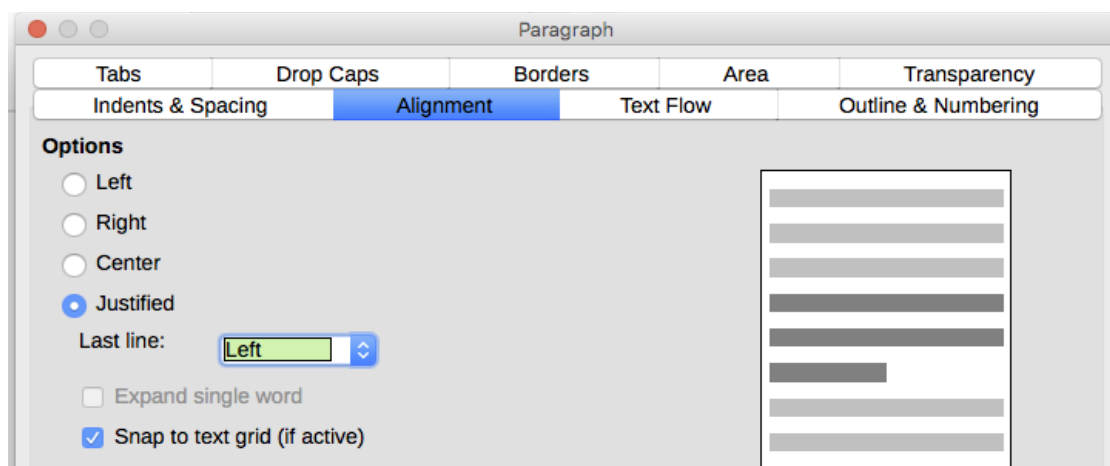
Paragraph

Tabs | Drop Caps | Borders | Area | Transparency

Indents & Spacing | Alignment | Text Flow | Outline & Numbering

Options

Left

Right

Center

Justified

Last line: Left

Expand single word

Snap to text grid (if active)